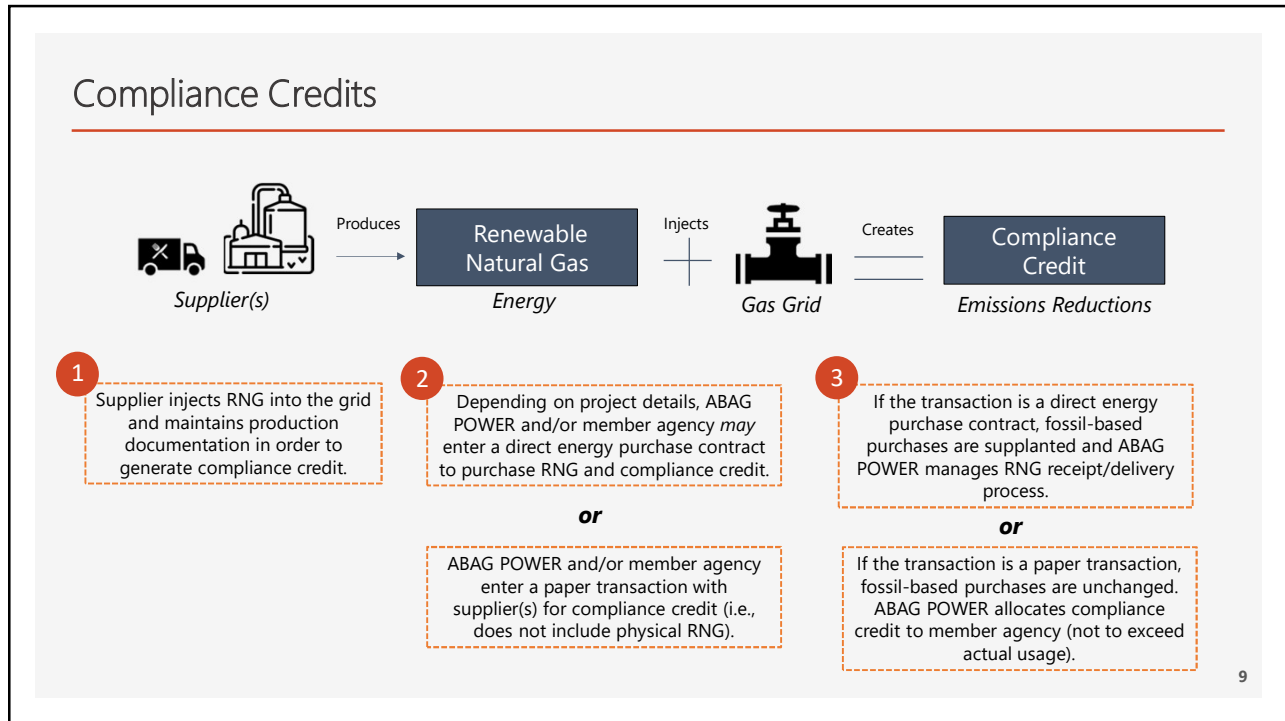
Compliance Credits

Produces

Renewable Natural Gas

Injects

Creates

Compliance Credit

Supplier(s)

Energy

Gas Grid

Emissions Reductions

1

Supplier injects RNG into the grid and maintains production documentation in order to generate compliance credit.

2

Depending on project details, ABAG POWER and/or member agency *may* enter a direct energy purchase contract to purchase RNG and compliance credit.

**or**

ABAG POWER and/or member agency enter a paper transaction with supplier(s) for compliance credit (i.e., does not include physical RNG).

3

If the transaction is a direct energy purchase contract, fossil-based purchases are supplanted and ABAG POWER manages RNG receipt/delivery process.

**or**

If the transaction is a paper transaction, fossil-based purchases are unchanged. ABAG POWER allocates compliance credit to member agency (not to exceed actual usage).

9